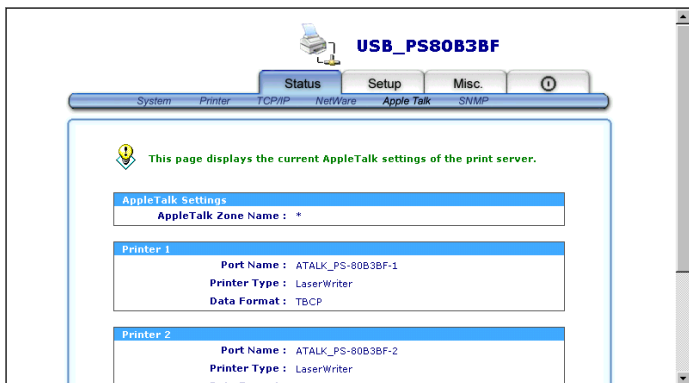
USB_PS80B3BF

Status
Setup
Misc.

System
Printer
TCP/IP
NetWare
Apple Talk
SNMP

This page displays the current AppleTalk settings of the print server.

AppleTalk Settings
AppleTalk Zone Name : *

Printer 1
Port Name : ATALK_PS-80B3BF-1
Printer Type : LaserWriter
Data Format : TBCP

Printer 2
Port Name : ATALK_PS-80B3BF-2
Printer Type : LaserWriter